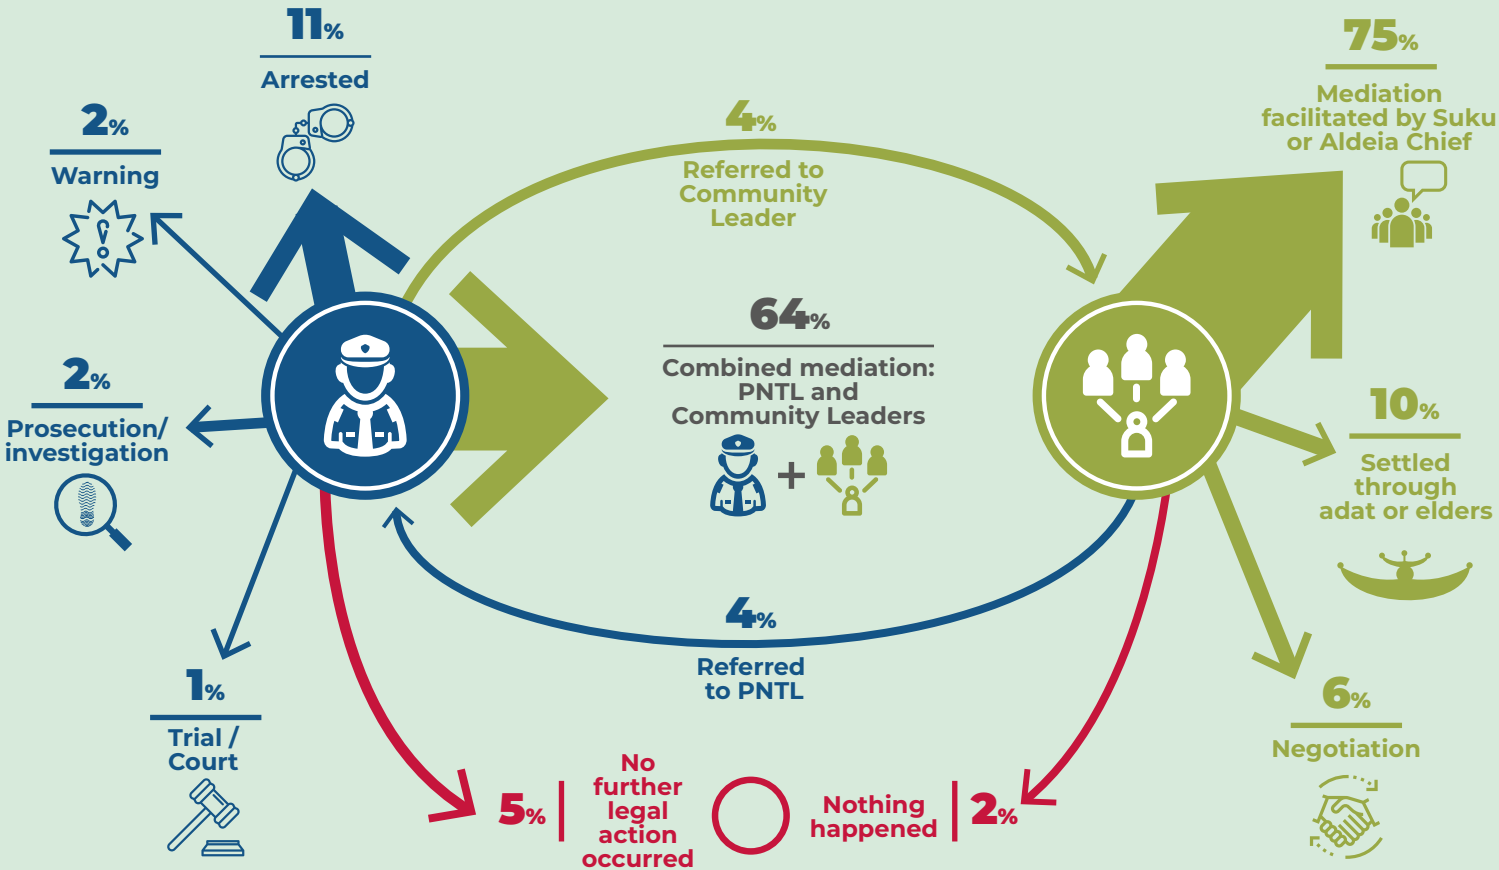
11%
Arrested

2%
Warning

2%
Prosecution/ investigation

1%
Trial / Court

4%
Referred to Community Leader

64%
Combined mediation: PNTL and Community Leaders

+

4%
Referred to PNTL

75%
Mediation facilitated by Suku or Aldeia Chief

10%
Settled through adat or elders

6%
Negotiation

5%
No further legal action occurred

Nothing happened
2%